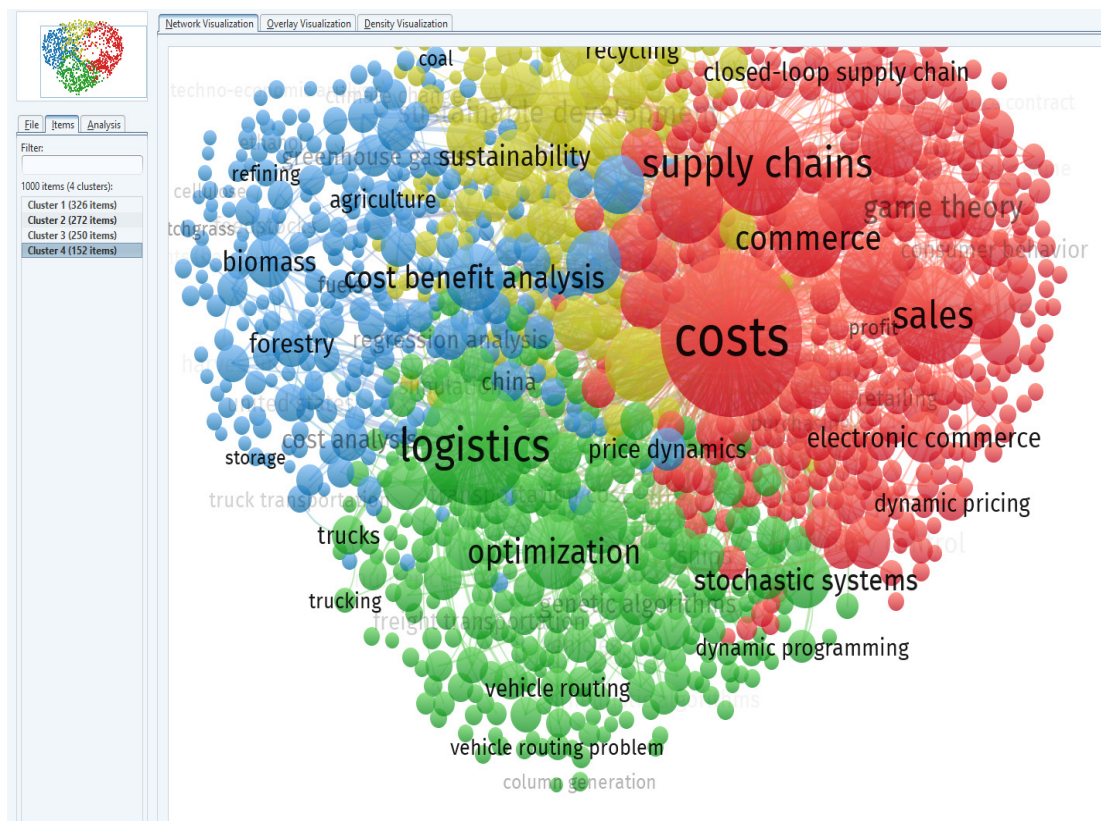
Network Visualization | Overlay Visualization | Density Visualization

File | Items | Analysis

Filter:

1000 items (4 clusters):

Cluster 1 (326 items)
Cluster 2 (272 items)
Cluster 3 (250 items)
Cluster 4 (152 items)

coal
recycling
closed-loop supply chain
techno-eco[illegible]
climate change
sustainable development
contract
refining
greenhouse gas
sustainability
supply chains
cellulose
agriculture
game theory
switchgrass
commerce
consumer behavior
biomass
cost benefit analysis
fuel
profit
sales
costs
forestry
regression analysis
china
retailing
cost analysis
logistics
electronic commerce
storage
price dynamics
truck transportation
dynamic pricing
trucks
optimization
control
stochastic systems
trucking
genetic algorithms
freight transportation
dynamic programming
vehicle routing
vehicle routing problem
column generation